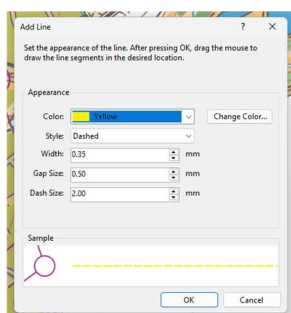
Add Line

?

×

Set the appearance of the line. After pressing OK, drag the mouse to draw the line segments in the desired location.

Appearance

Color: Yellow

Change Color...

Style: Dashed

Width: 0.35 mm

Gap Size: 0.50 mm

Dash Size: 2.00 mm

Sample

OK

Cancel